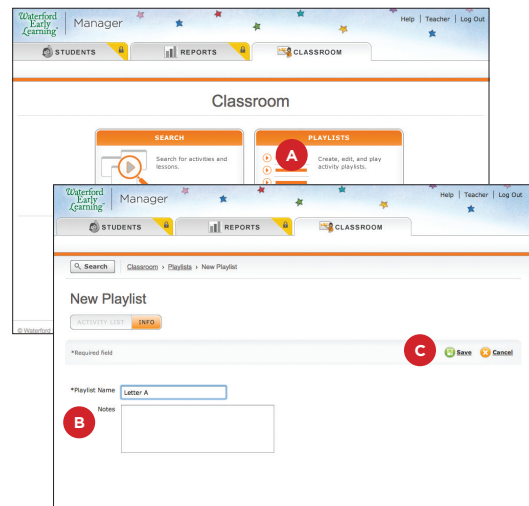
Waterford Early Learning | Manager

Help | Teacher | Log Out

STUDENTS REPORTS CLASSROOM

Classroom

SEARCH

Search for activities and lessons.

PLAYLISTS

A

Create, edit, and play activity playlists.

© Waterford

Waterford Early Learning | Manager

Help | Teacher | Log Out

STUDENTS REPORTS CLASSROOM

Search Classroom › Playlists › New Playlist

New Playlist

ACTIVITY LIST INFO

*Required field

C

Save Cancel

*Playlist Name Letter A

B

Notes